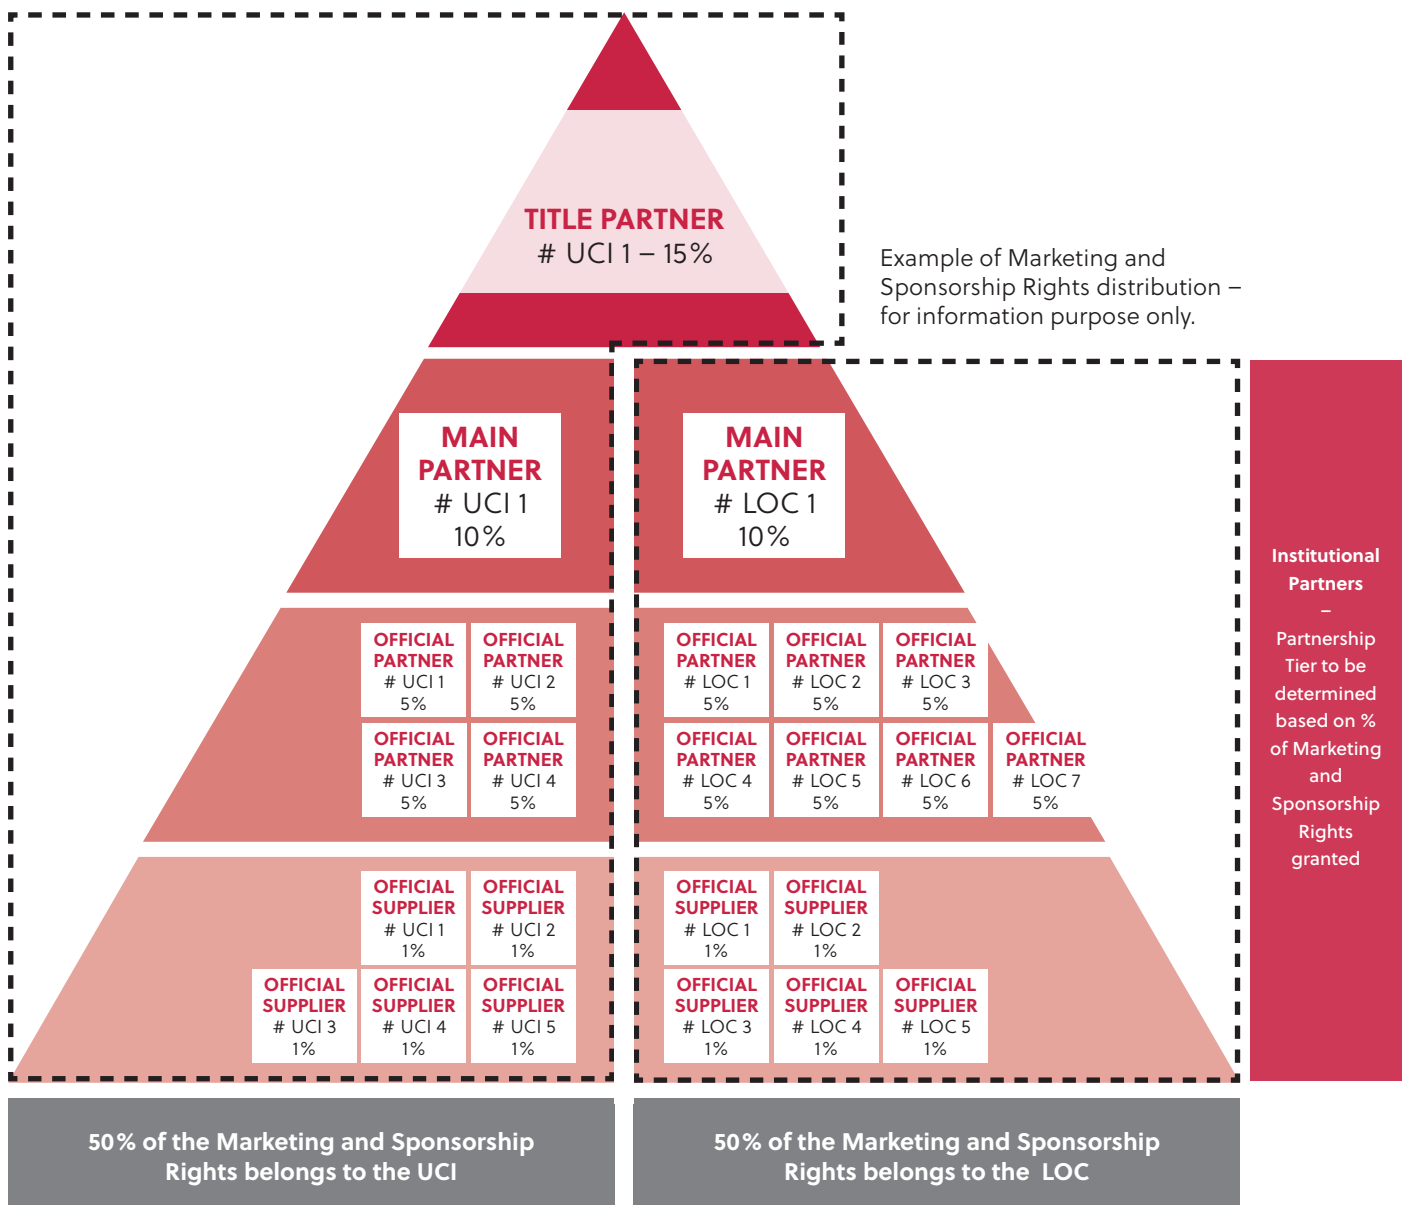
TITLE PARTNER
# UCI 1 – 15%

Example of Marketing and Sponsorship Rights distribution – for information purpose only.

MAIN PARTNER
# UCI 1
10%

MAIN PARTNER
# LOC 1
10%

Institutional Partners
–
Partnership Tier to be determined based on % of Marketing and Sponsorship Rights granted

OFFICIAL PARTNER
# UCI 1
5%

OFFICIAL PARTNER
# UCI 2
5%

OFFICIAL PARTNER
# UCI 3
5%

OFFICIAL PARTNER
# UCI 4
5%

OFFICIAL PARTNER
# LOC 1
5%

OFFICIAL PARTNER
# LOC 2
5%

OFFICIAL PARTNER
# LOC 3
5%

OFFICIAL PARTNER
# LOC 4
5%

OFFICIAL PARTNER
# LOC 5
5%

OFFICIAL PARTNER
# LOC 6
5%

OFFICIAL PARTNER
# LOC 7
5%

OFFICIAL SUPPLIER
# UCI 1
1%

OFFICIAL SUPPLIER
# UCI 2
1%

OFFICIAL SUPPLIER
# UCI 3
1%

OFFICIAL SUPPLIER
# UCI 4
1%

OFFICIAL SUPPLIER
# UCI 5
1%

OFFICIAL SUPPLIER
# LOC 1
1%

OFFICIAL SUPPLIER
# LOC 2
1%

OFFICIAL SUPPLIER
# LOC 3
1%

OFFICIAL SUPPLIER
# LOC 4
1%

OFFICIAL SUPPLIER
# LOC 5
1%

50% of the Marketing and Sponsorship Rights belongs to the UCI

50% of the Marketing and Sponsorship Rights belongs to the LOC